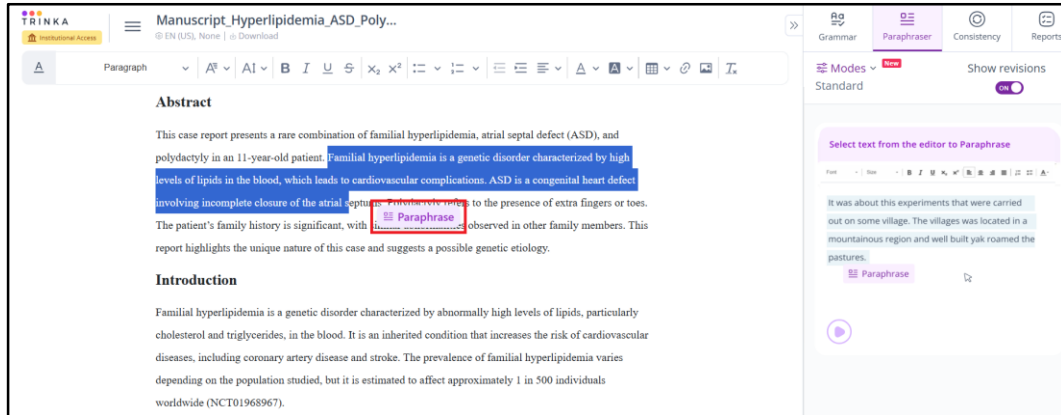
TRINKA
Institutional Access

Manuscript_Hyperlipidemia_ASD_Poly...
EN (US), None | Download

Paragraph

B I U S $X_2$ $X^2$

Abstract

This case report presents a rare combination of familial hyperlipidemia, atrial septal defect (ASD), and polydactyly in an 11-year-old patient. Familial hyperlipidemia is a genetic disorder characterized by high levels of lipids in the blood, which leads to cardiovascular complications. ASD is a congenital heart defect involving incomplete closure of the atrial septum. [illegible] to the presence of extra fingers or toes. The patient's family history is significant, with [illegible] observed in other family members. This report highlights the unique nature of this case and suggests a possible genetic etiology.

Paraphrase

Introduction

Familial hyperlipidemia is a genetic disorder characterized by abnormally high levels of lipids, particularly cholesterol and triglycerides, in the blood. It is an inherited condition that increases the risk of cardiovascular diseases, including coronary artery disease and stroke. The prevalence of familial hyperlipidemia varies depending on the population studied, but it is estimated to affect approximately 1 in 500 individuals worldwide (NCT01968967).

Grammar
Paraphraser
Consistency
Reports

Modes New
Standard
Show revisions
ON

Select text from the editor to Paraphrase

Font Size B I U

It was about this experiments that were carried out on some village. The villages was located in a mountainous region and well built yak roamed the pastures.

Paraphrase